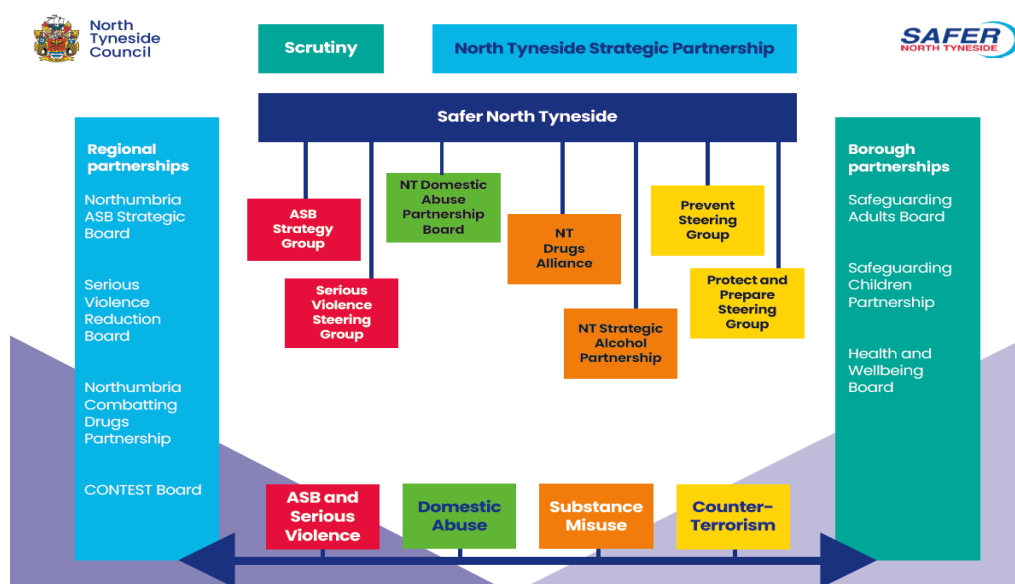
North Tyneside Council

Scrutiny

North Tyneside Strategic Partnership

SAFER NORTH TYNESIDE

Safer North Tyneside

Regional partnerships

Northumbria ASB Strategic Board

Serious Violence Reduction Board

Northumbria Combatting Drugs Partnership

CONTEST Board

ASB Strategy Group

Serious Violence Steering Group

NT Domestic Abuse Partnership Board

NT Drugs Alliance

NT Strategic Alcohol Partnership

Prevent Steering Group

Protect and Prepare Steering Group

Borough partnerships

Safeguarding Adults Board

Safeguarding Children Partnership

Health and Wellbeing Board

ASB and Serious Violence

Domestic Abuse

Substance Misuse

Counter-Terrorism